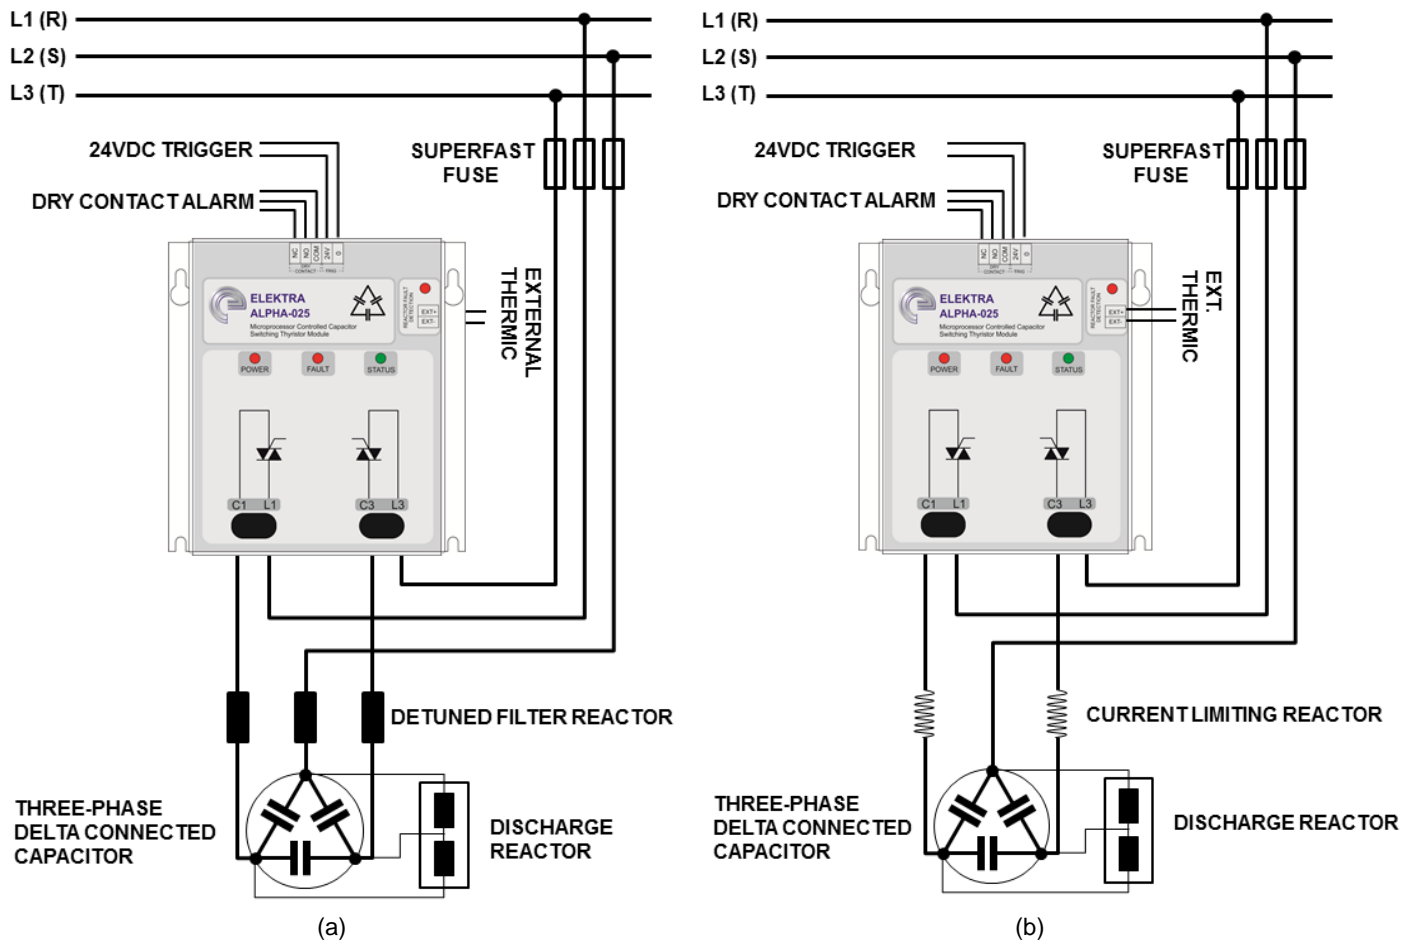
L1 (R)
L2 (S)
L3 (T)

24VDC TRIGGER
DRY CONTACT ALARM
SUPERFAST FUSE

NC NO COM 24V 0
CONTACT TRIG

ELEKTRA
ALPHA-025
Microprocessor Controlled Capacitor Switching Thyristor Module

REACTOR FAULT DETECTION
EXT+
EXT-

EXTERNAL THERMIC

POWER FAULT STATUS

C1 L1
C3 L3

DETUNED FILTER REACTOR

THREE-PHASE DELTA CONNECTED CAPACITOR

DISCHARGE REACTOR

(a)

L1 (R)
L2 (S)
L3 (T)

24VDC TRIGGER
DRY CONTACT ALARM
SUPERFAST FUSE

NC NO COM 24V 0
CONTACT TRIG

ELEKTRA
ALPHA-025
Microprocessor Controlled Capacitor Switching Thyristor Module

REACTOR FAULT DETECTION
EXT+
EXT-

EXT. THERMIC

POWER FAULT STATUS

C1 L1
C3 L3

CURRENT LIMITING REACTOR

THREE-PHASE DELTA CONNECTED CAPACITOR

DISCHARGE REACTOR

(b)